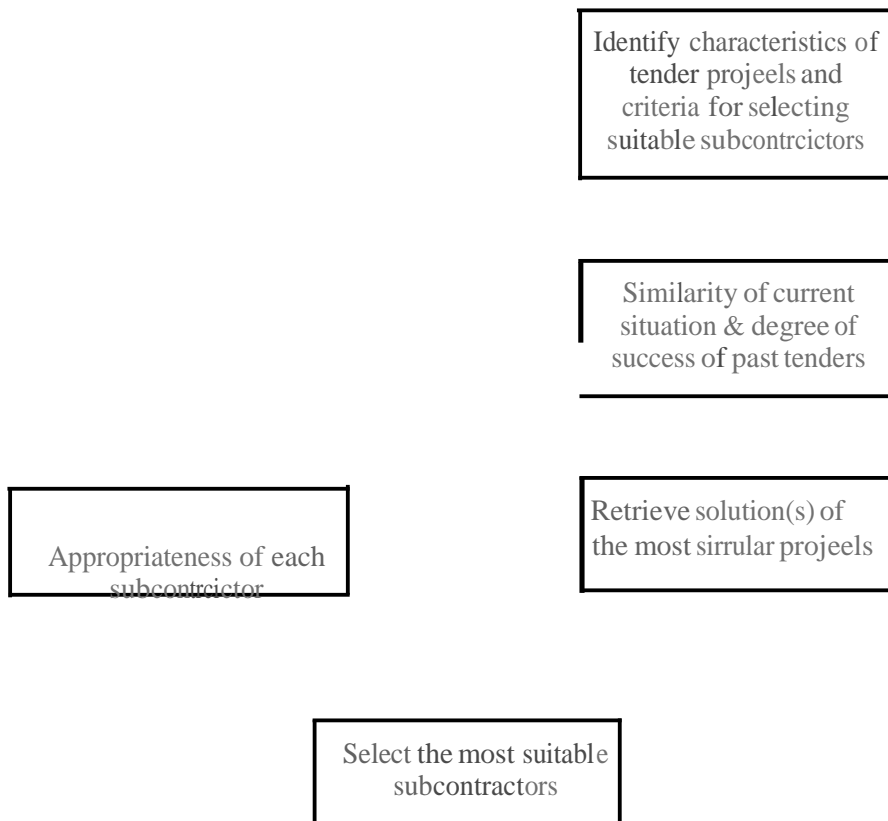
Identify characteristics of tender projeels and criteria for selecting suitable subcontrcictors

Similarity of current situation & degree of success of past tenders

Appropriateness of each subcontrcictor

Retrieve solution(s) of the most sirrular projeels

Select the most suitable subcontractors